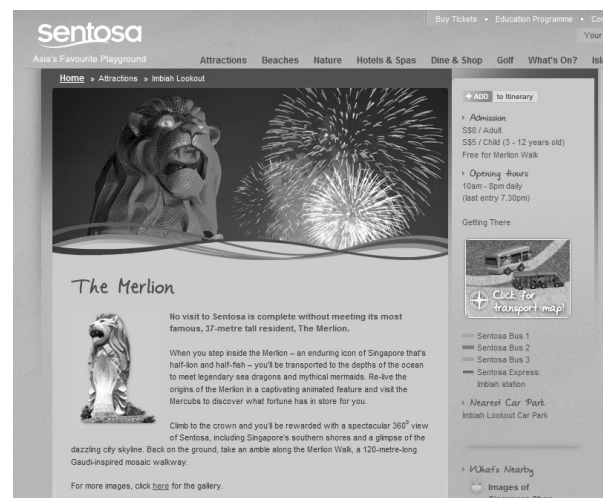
sentosa
Asia's Favourite Playground

Buy Tickets • Education Programme • Co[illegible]
Your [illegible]

Attractions Beaches Nature Hotels & Spas Dine & Shop Golf What's On? Isl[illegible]

Home » Attractions » Imbiah Lookout

+ ADD to Itinerary

Admission
S$8 / Adult
S$5 / Child (3 - 12 years old)
Free for Merlion Walk

Opening Hours
10am - 8pm daily
(last entry 7.30pm)

Getting There

Click for transport map!

Sentosa Bus 1
Sentosa Bus 2
Sentosa Bus 3
Sentosa Express: Imbiah station

Nearest Car Park
Imbiah Lookout Car Park

What's Nearby
Images of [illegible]

The Merlion

No visit to Sentosa is complete without meeting its most famous, 37-metre tall resident, The Merlion.

When you step inside the Merlion – an enduring icon of Singapore that's half-lion and half-fish – you'll be transported to the depths of the ocean to meet legendary sea dragons and mythical mermaids. Re-live the origins of the Merlion in a captivating animated feature and visit the Mercubs to discover what fortune has in store for you.

Climb to the crown and you'll be rewarded with a spectacular 360° view of Sentosa, including Singapore's southern shores and a glimpse of the dazzling city skyline. Back on the ground, take an amble along the Merlion Walk, a 120-metre-long Gaudi-inspired mosaic walkway.

For more images, click here for the gallery.